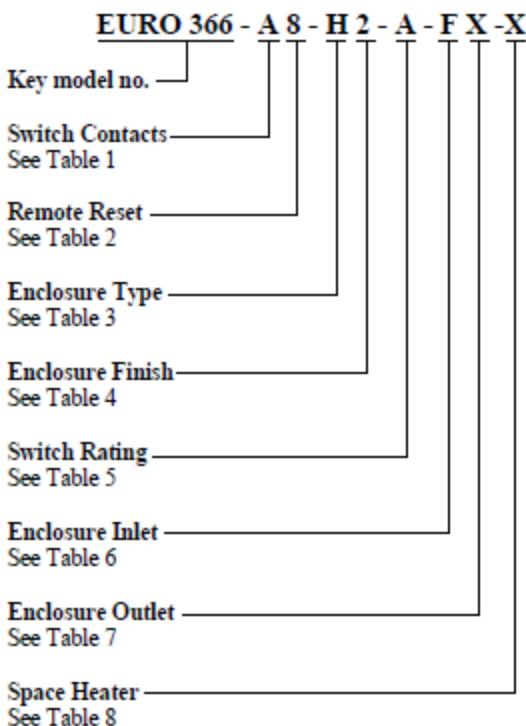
EURO 366 - A 8 - H 2 - A - F X -X

Key model no.

Switch Contacts
See Table 1

Remote Reset
See Table 2

Enclosure Type
See Table 3

Enclosure Finish
See Table 4

Switch Rating
See Table 5

Enclosure Inlet
See Table 6

Enclosure Outlet
See Table 7

Space Heater
See Table 8